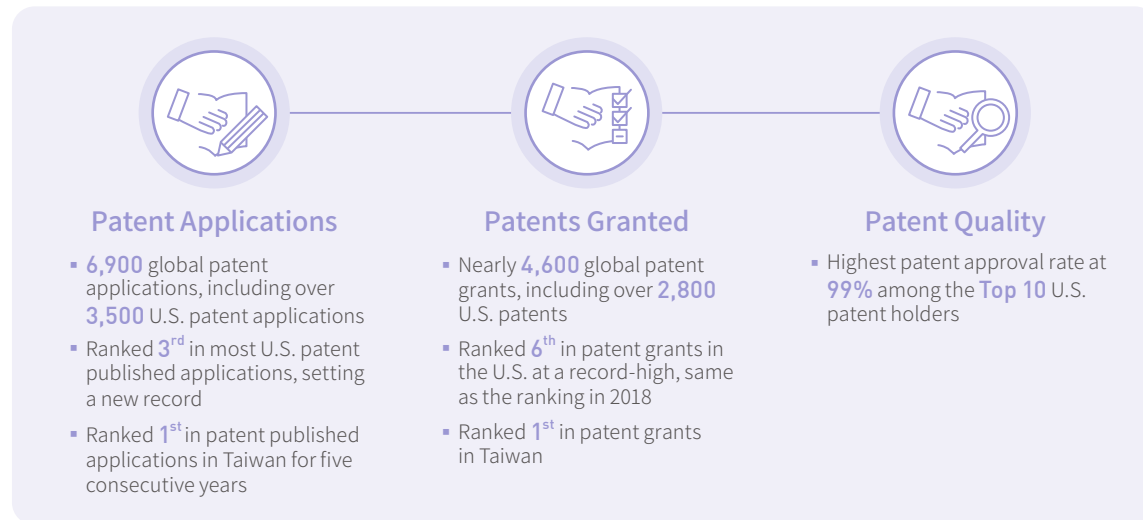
Patent Applications

- 6,900 global patent applications, including over 3,500 U.S. patent applications
- Ranked 3$^{rd}$ in most U.S. patent published applications, setting a new record
- Ranked 1$^{st}$ in patent published applications in Taiwan for five consecutive years

Patents Granted

- Nearly 4,600 global patent grants, including over 2,800 U.S. patents
- Ranked 6$^{th}$ in patent grants in the U.S. at a record-high, same as the ranking in 2018
- Ranked 1$^{st}$ in patent grants in Taiwan

Patent Quality

- Highest patent approval rate at 99% among the Top 10 U.S. patent holders